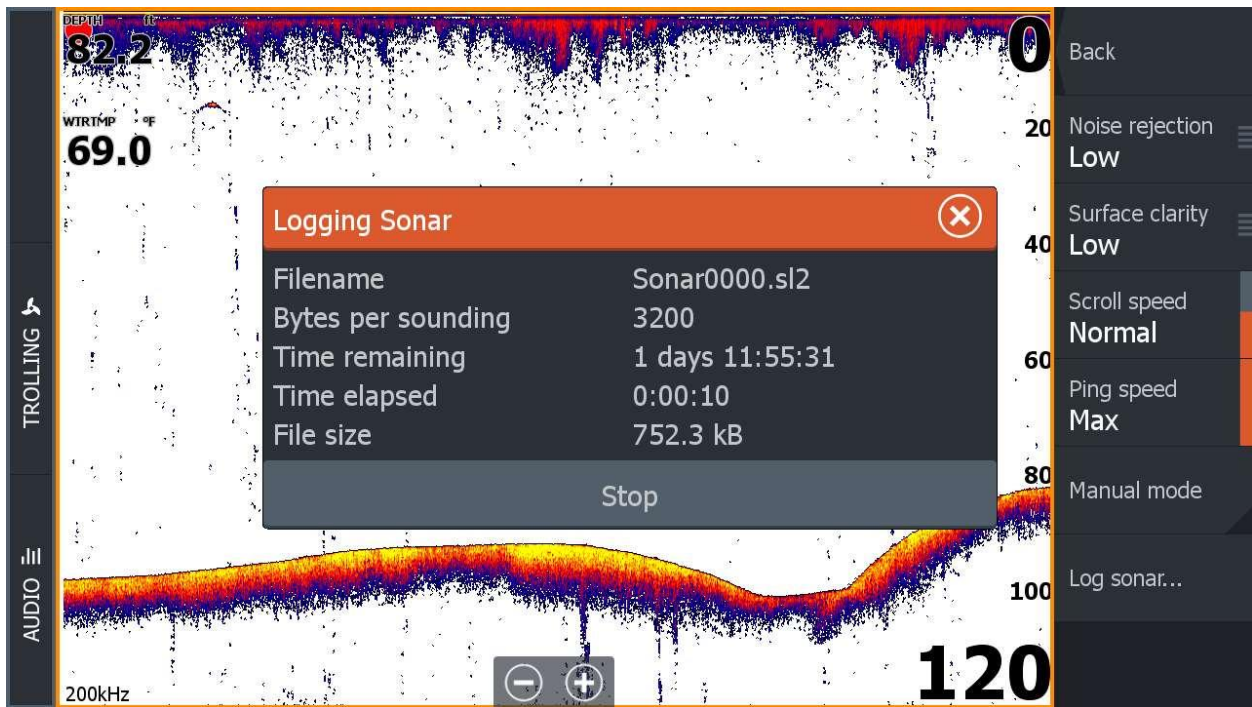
TROLLING

AUDIO

DEPTH ft
82.2

WTRTMP °F
69.0

0
20
40
60
80
100
120

Logging Sonar

| | |
|---|---|
| Filename | Sonar0000.sl2 |
| Bytes per sounding | 3200 |
| Time remaining | 1 days 11:55:31 |
| Time elapsed | 0:00:10 |
| File size | 752.3 kB |

Stop

200kHz

Back

Noise rejection
Low

Surface clarity
Low

Scroll speed
Normal

Ping speed
Max

Manual mode

Log sonar...